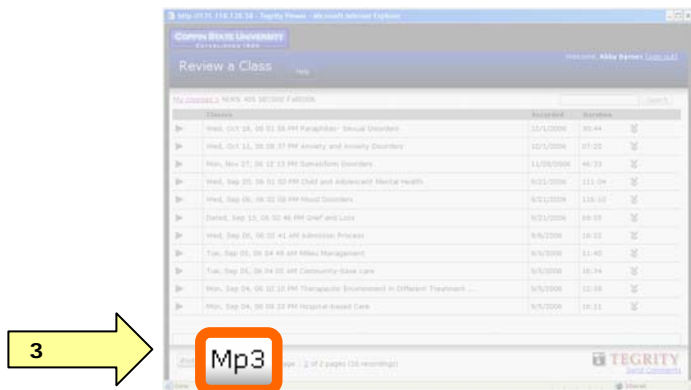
http://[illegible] - Tegrity Viewer - Microsoft Internet Explorer

COPPIN STATE UNIVERSITY
ESTABLISHED 1900

Review a Class

Help

Welcome, Abby Byrnes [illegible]

My courses > NURS 405 SECOND Fall2006

Search

| | Classes | Recorded | Duration | |
|---|---|---|---|---|
| ▶ | Wed, Oct 18, 06 01:56 PM Paraphilias- Sexual Disorders | 10/1/2006 | 00:44 | |
| ▶ | Wed, Oct 11, 06 08:37 PM Anxiety and Anxiety Disorders | 10/1/2006 | 07:20 | |
| ▶ | Mon, Nov 27, 06 12:13 PM Somatoform Disorders | 11/28/2006 | 46:33 | |
| ▶ | Wed, Sep 20, 06 01:03 PM Child and Adolescent Mental Health | 9/21/2006 | 111:04 | |
| ▶ | Wed, Sep 06, 06 02:08 PM Mood Disorders | 9/21/2006 | 116:10 | |
| ▶ | Dated, Sep 13, 06 02:46 PM Grief and Loss | 9/21/2006 | 69:15 | |
| ▶ | Wed, Sep 06, 06 03:41 AM Admission Process | 9/6/2006 | 16:32 | |
| ▶ | Tue, Sep 05, 06 04:48 AM Milieu Management | 9/5/2006 | 11:45 | |
| ▶ | Tue, Sep 05, 06 04:03 AM Community-Base Care | 9/5/2006 | 16:74 | |
| ▶ | Mon, Sep 04, 06 10:10 PM Therapeutic Environment in Different Treatment ... | 9/5/2006 | 12:59 | |
| ▶ | Mon, Sep 04, 06 09:33 PM Hospital-based Care | 9/5/2006 | 16:11 | |

3

Mp3

page | 2 of 2 pages (16 recordings)

TEGRITY
Send Comments

Done

Internet